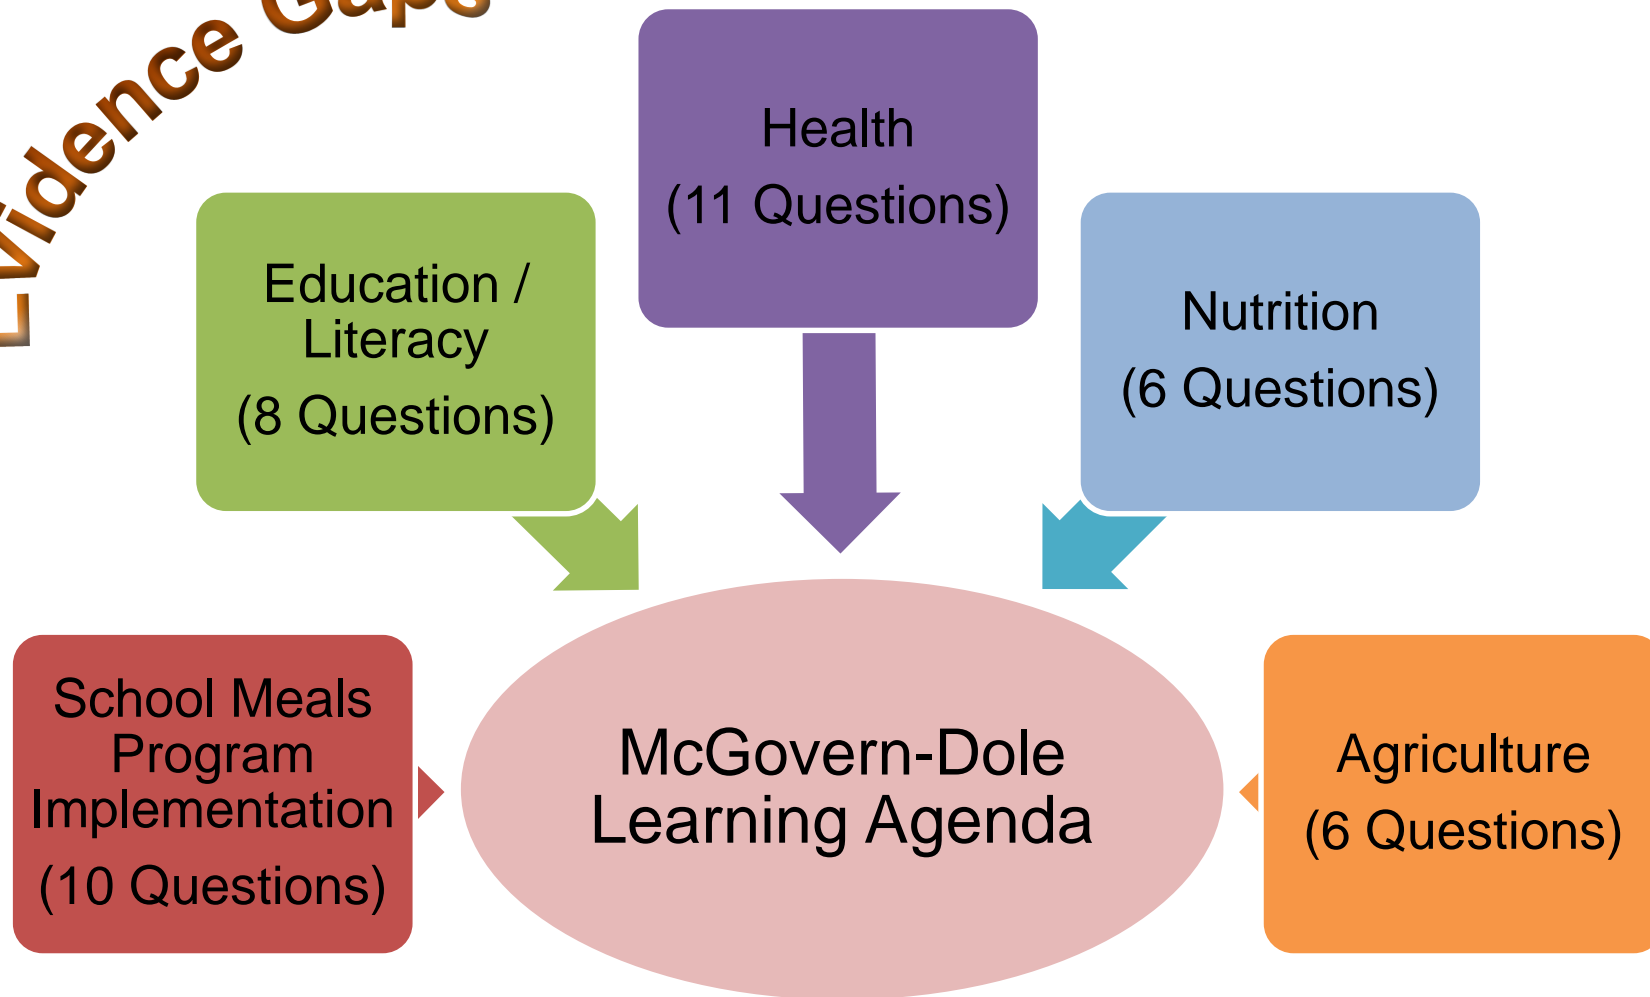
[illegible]vidence Gap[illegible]

Health
(11 Questions)

Education / Literacy
(8 Questions)

Nutrition
(6 Questions)

School Meals Program Implementation
(10 Questions)

McGovern-Dole Learning Agenda

Agriculture
(6 Questions)